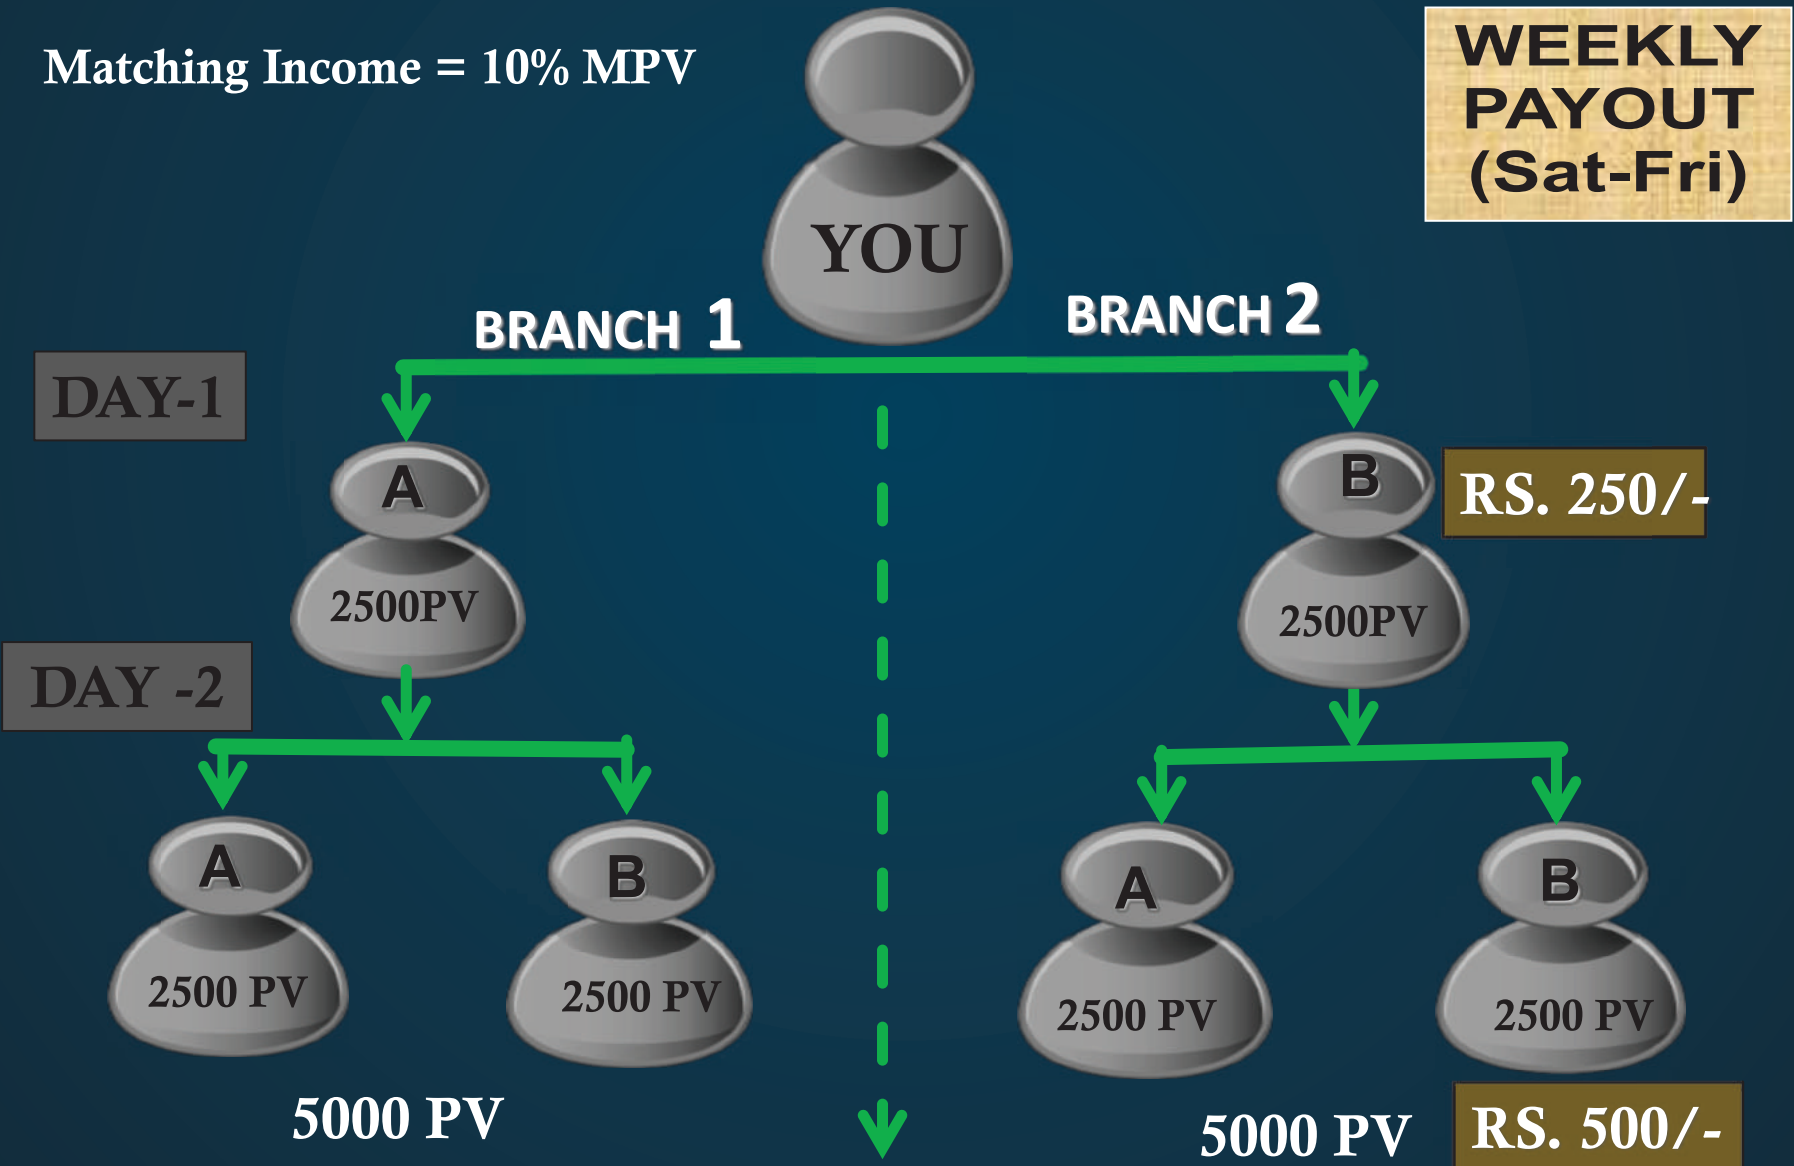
Matching Income = 10% MPV

YOU

WEEKLY PAYOUT (Sat-Fri)

BRANCH 1

BRANCH 2

DAY-1

A

2500PV

B

RS. 250/-

2500PV

DAY -2

A

2500 PV

B

2500 PV

A

2500 PV

B

2500 PV

5000 PV

5000 PV

RS. 500/-